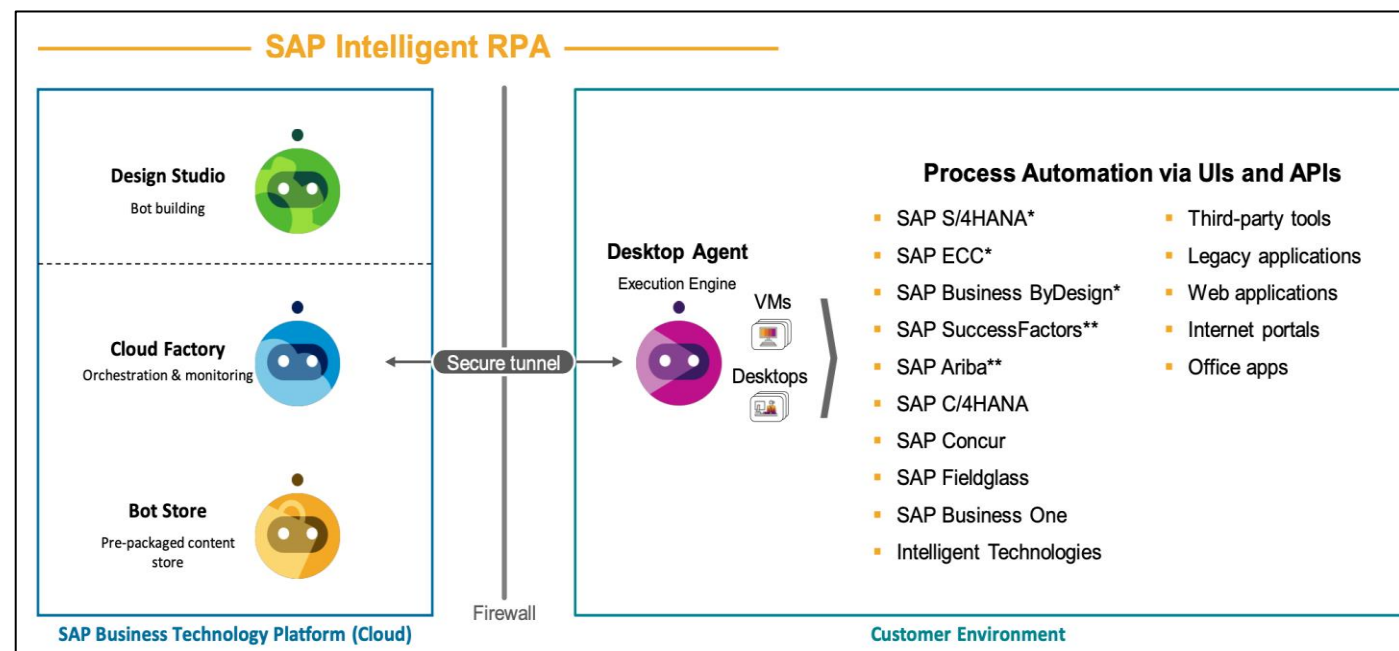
SAP Intelligent RPA

Design Studio
Bot building

Cloud Factory
Orchestration & monitoring

Bot Store
Pre-packaged content store

SAP Business Technology Platform (Cloud)

Secure tunnel

Firewall

Desktop Agent
Execution Engine

VMs

Desktops

Process Automation via UIs and APIs

- SAP S/4HANA*
- SAP ECC*
- SAP Business ByDesign*
- SAP SuccessFactors**
- SAP Ariba**
- SAP C/4HANA
- SAP Concur
- SAP Fieldglass
- SAP Business One
- Intelligent Technologies

- Third-party tools
- Legacy applications
- Web applications
- Internet portals
- Office apps

Customer Environment